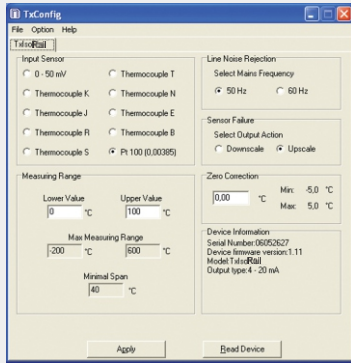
TxConfig
File Option Help
TxIsoRail

Input Sensor
0 - 50 mV
Thermocouple T
Thermocouple K
Thermocouple N
Thermocouple J
Thermocouple E
Thermocouple R
Thermocouple B
Thermocouple S
Pt 100 (0,00385)

Line Noise Rejection
Select Mains Frequency
50 Hz
60 Hz

Sensor Failure
Select Output Action
Downscale
Upscale

Measuring Range
Lower Value
0 °C
Upper Value
100 °C
Max Measuring Range
-200 °C
600 °C
Minimal Span
40 °C

Zero Correction
0,00 °C
Min: -5,0 °C
Max: 5,0 °C

Device Information
Serial Number:06052627
Device firmware version:1.11
Model:TxIsoRail
Output type:4 - 20 mA

Apply
Read Device